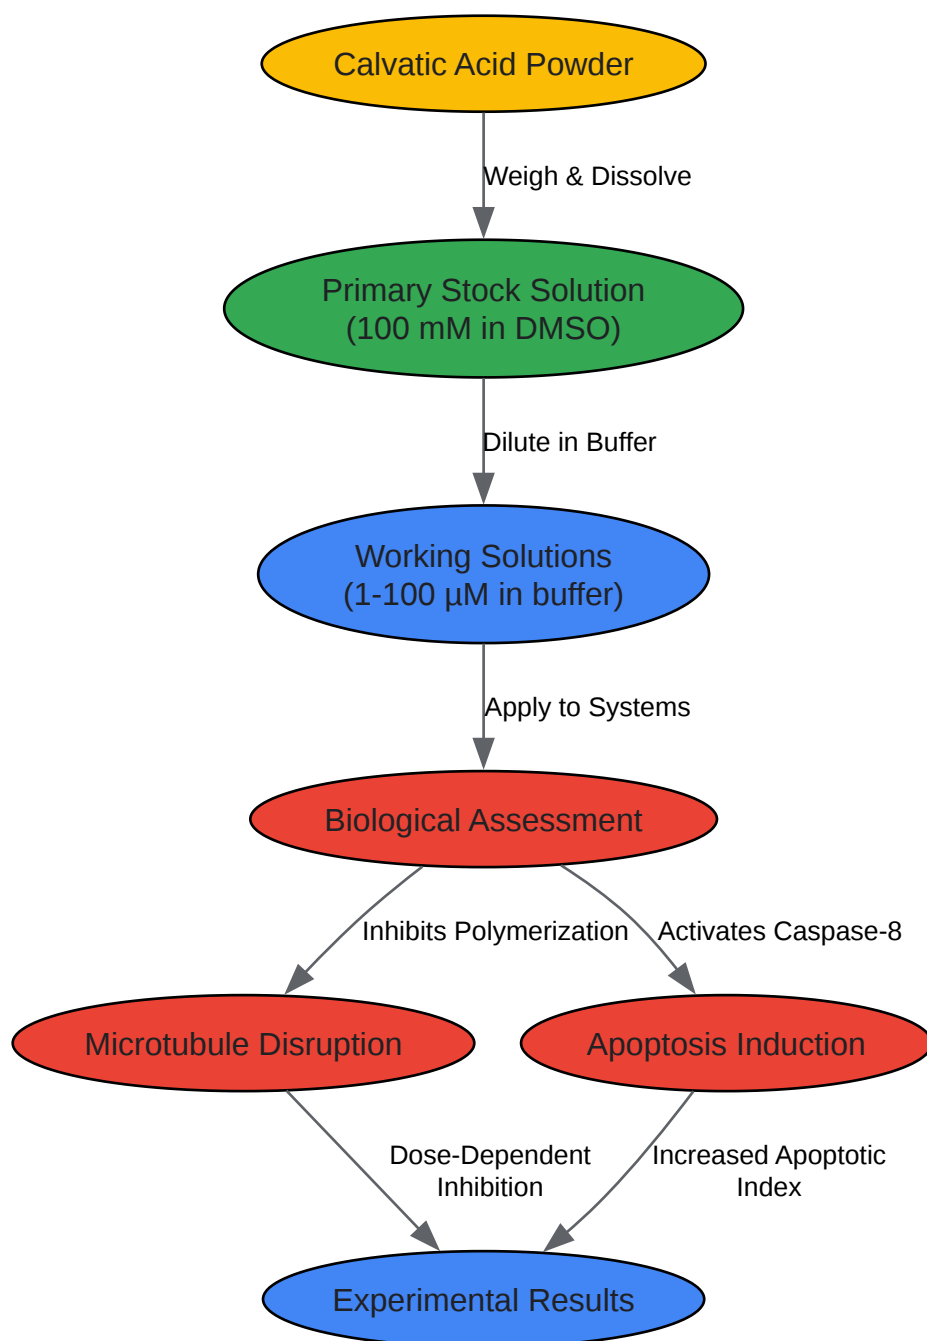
Calvatic Acid Powder

Weigh & Dissolve

Primary Stock Solution
(100 mM in DMSO)

Dilute in Buffer

Working Solutions
(1-100 µM in buffer)

Apply to Systems

Biological Assessment

Inhibits Polymerization

Activates Caspase-8

Microtubule Disruption

Apoptosis Induction

Dose-Dependent Inhibition

Increased Apoptotic Index

Experimental Results